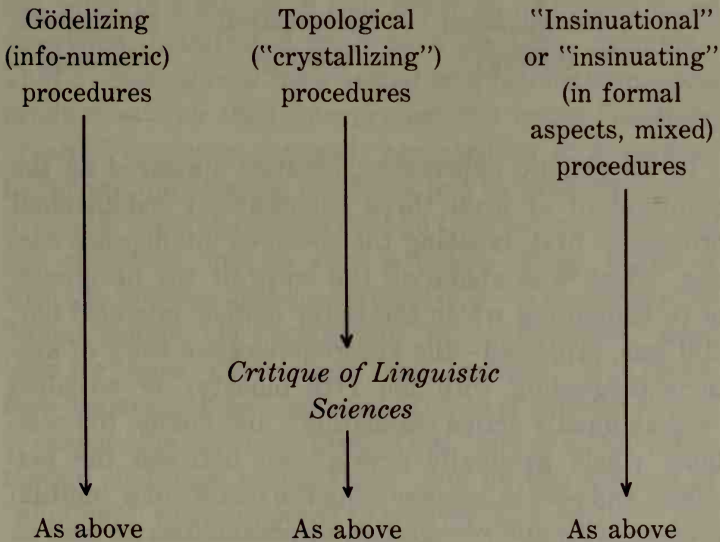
Gödelizing (info-numeric) procedures

Topological ("crystallizing") procedures

"Insinuational" or "insinuating" (in formal aspects, mixed) procedures

*Critique of Linguistic Sciences*

As above

As above

As above